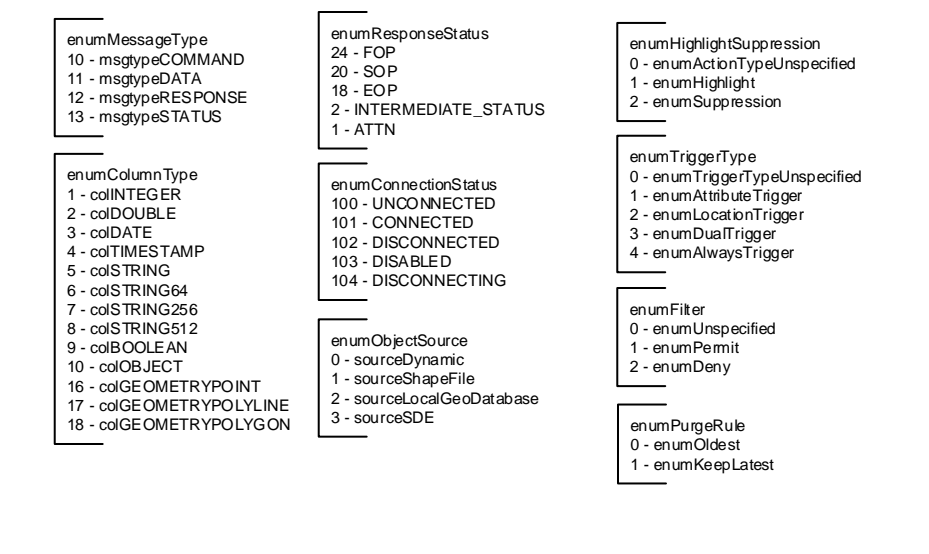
enumMessageType
10 - msgtypeCOMMAND
11 - msgtypeDATA
12 - msgtypeRESPONSE
13 - msgtypeSTATUS

enumColumnType
1 - colINTEGER
2 - colDOUBLE
3 - colDATE
4 - colTIMESTAMP
5 - colSTRING
6 - colSTRING64
7 - colSTRING256
8 - colSTRING512
9 - colBOOLEAN
10 - colOBJECT
16 - colGEOMETRYPOINT
17 - colGEOMETRYPOLYLINE
18 - colGEOMETRYPOLYGON

enumResponseStatus
24 - FOP
20 - SOP
18 - EOP
2 - INTERMEDIATE_STATUS
1 - ATTN

enumConnectionStatus
100 - UNCONNECTED
101 - CONNECTED
102 - DISCONNECTED
103 - DISABLED
104 - DISCONNECTING

enumObjectSource
0 - sourceDynamic
1 - sourceShapeFile
2 - sourceLocalGeoDatabase
3 - sourceSDE

enumHighlightSuppression
0 - enumActionTypeUnspecified
1 - enumHighlight
2 - enumSuppression

enumTriggerType
0 - enumTriggerTypeUnspecified
1 - enumAttributeTrigger
2 - enumLocationTrigger
3 - enumDualTrigger
4 - enumAlwaysTrigger

enumFilter
0 - enumUnspecified
1 - enumPermit
2 - enumDeny

enumPurgeRule
0 - enumOldest
1 - enumKeepLatest